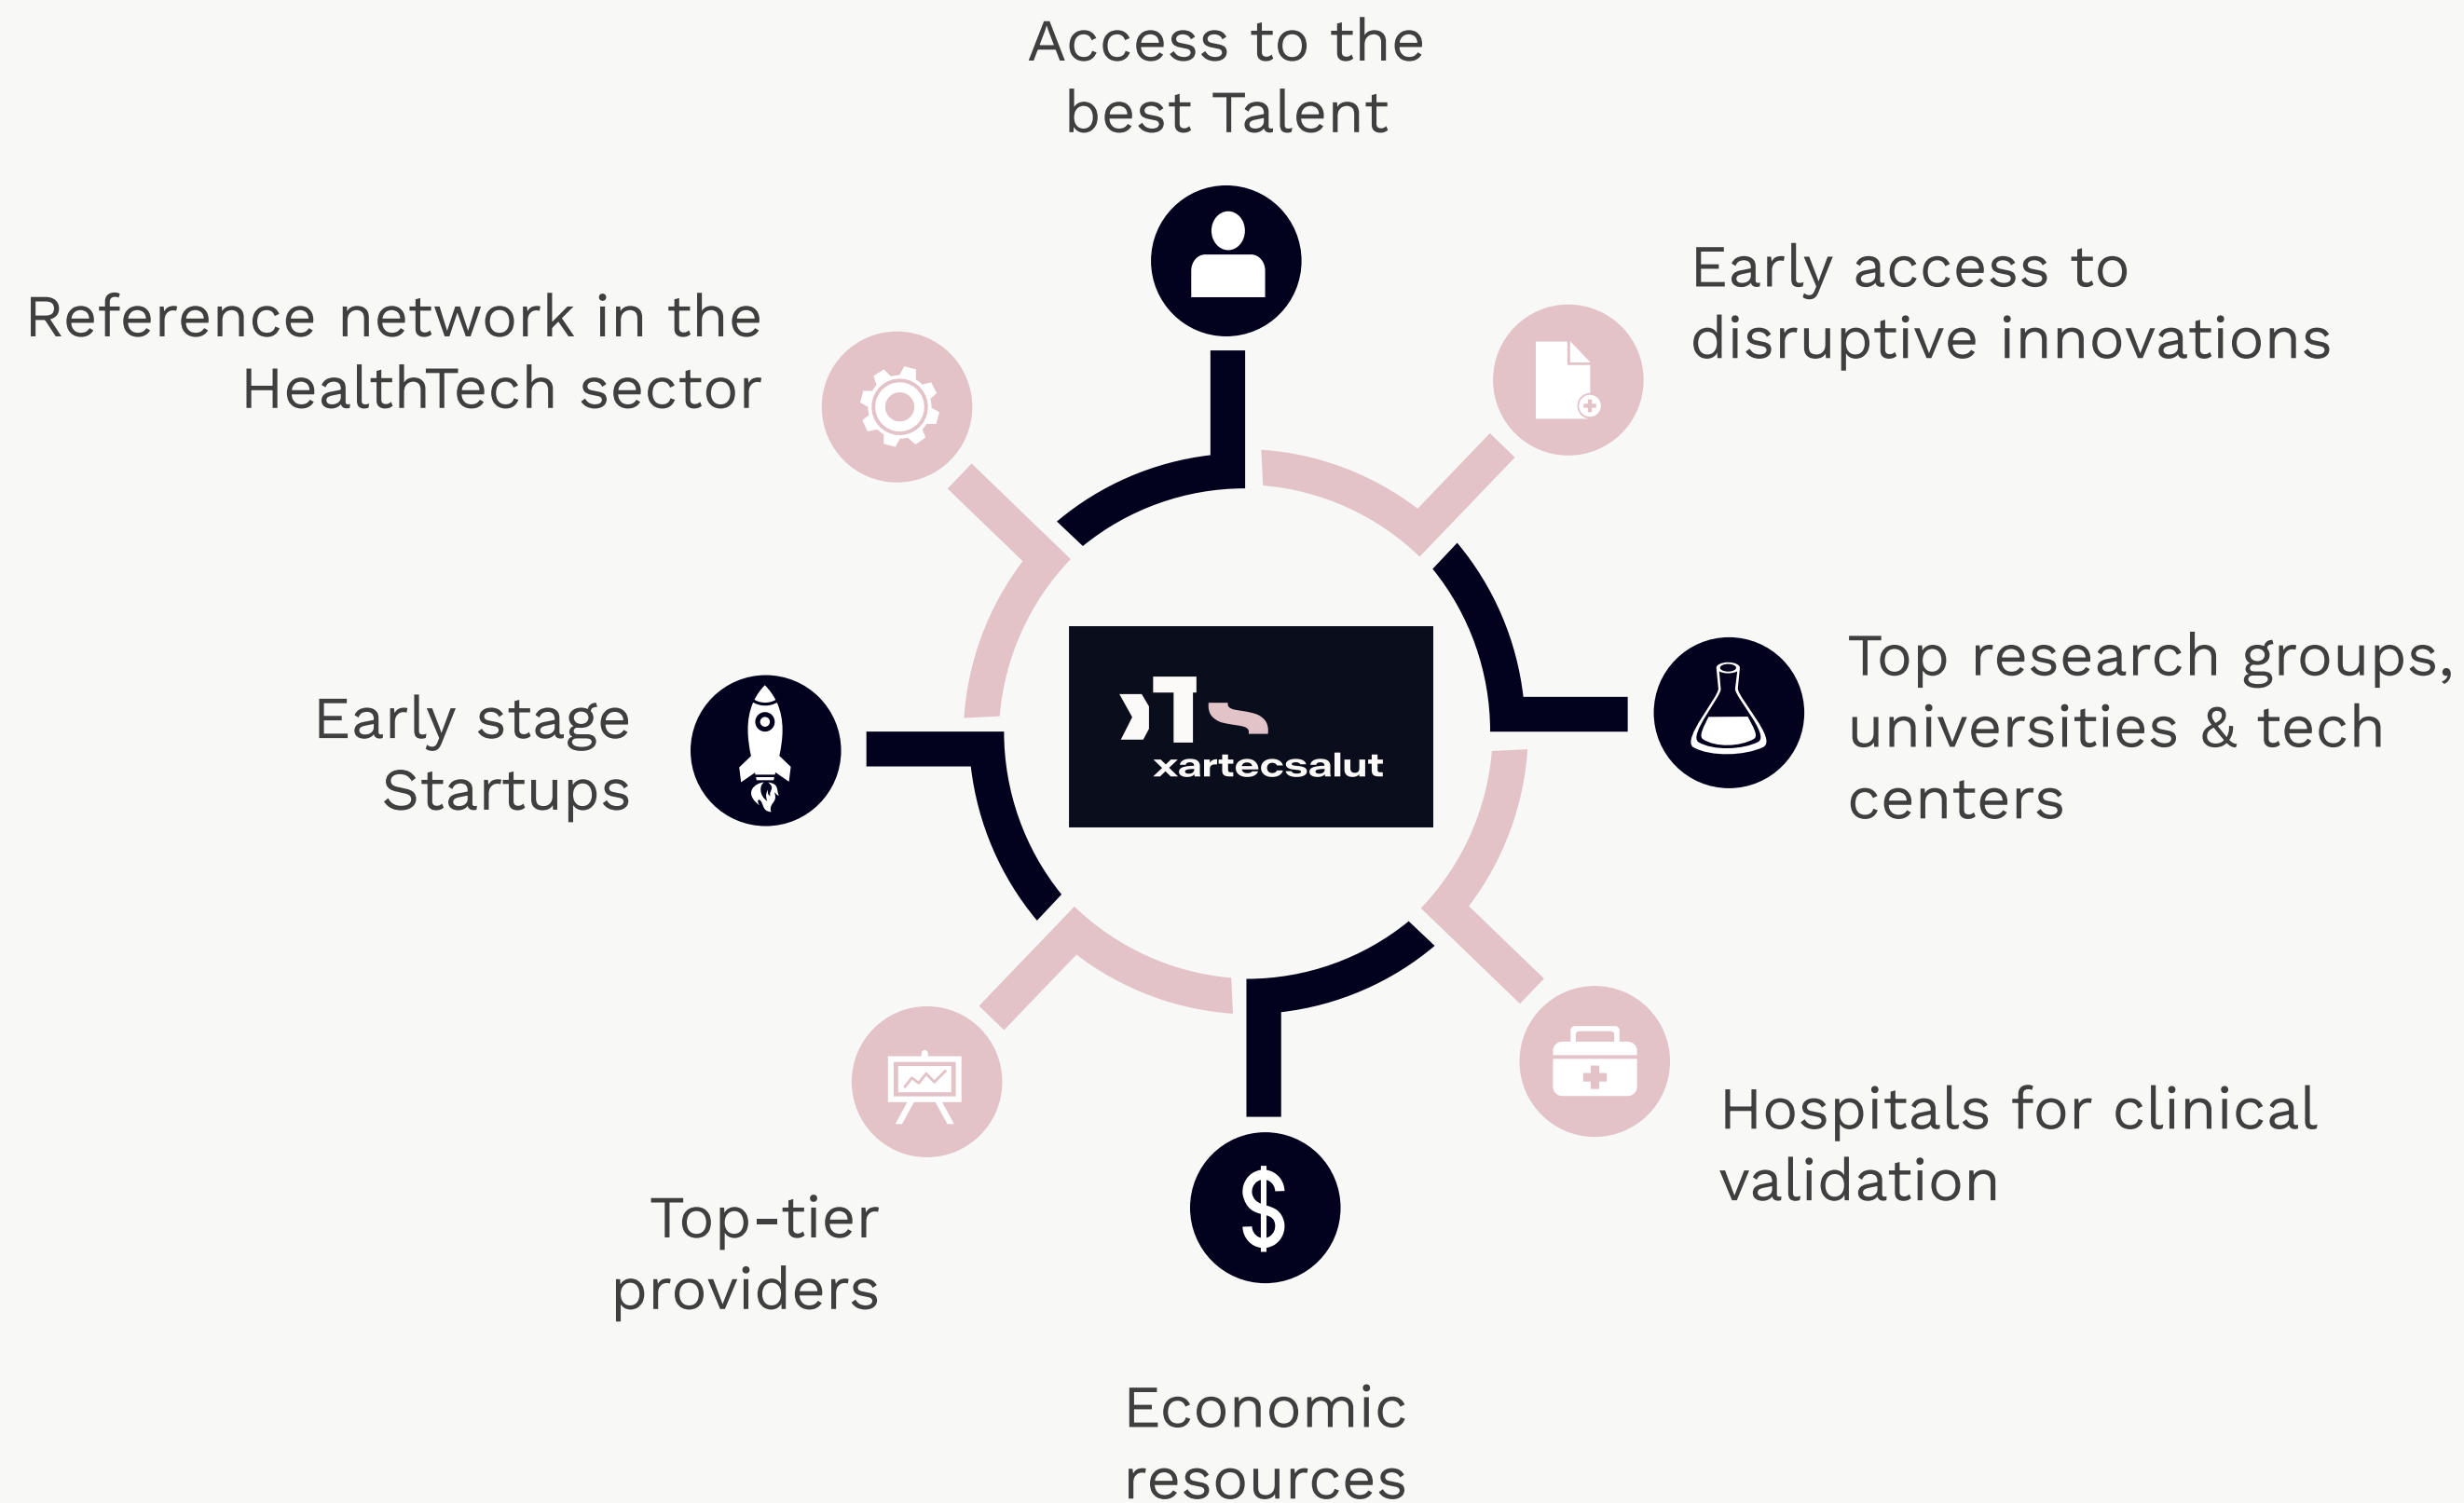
Access to the best Talent

Reference network in the HealthTech sector

Early access to disruptive innovations

Early stage Startups

xartecsalut

Top research groups, universities & tech centers

Hospitals for clinical validation

Top-tier providers

$

Economic resources